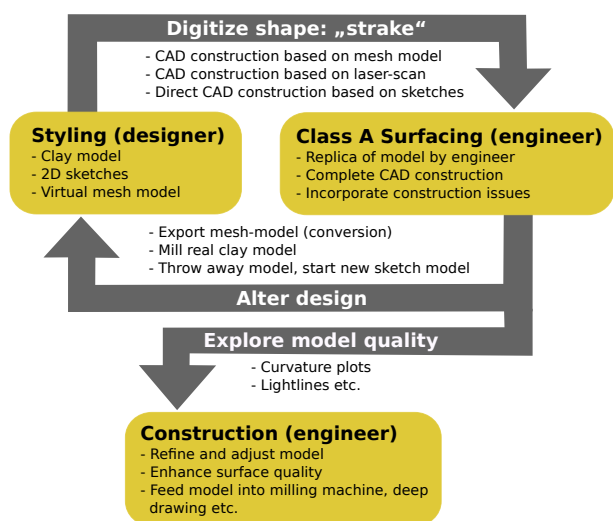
Digitize shape: „strake“

- CAD construction based on mesh model
- CAD construction based on laser-scan
- Direct CAD construction based on sketches

Styling (designer)
- Clay model
- 2D sketches
- Virtual mesh model

Class A Surfacing (engineer)
- Replica of model by engineer
- Complete CAD construction
- Incorporate construction issues

- Export mesh-model (conversion)
- Mill real clay model
- Throw away model, start new sketch model

Alter design

Explore model quality

- Curvature plots
- Lightlines etc.

Construction (engineer)
- Refine and adjust model
- Enhance surface quality
- Feed model into milling machine, deep drawing etc.